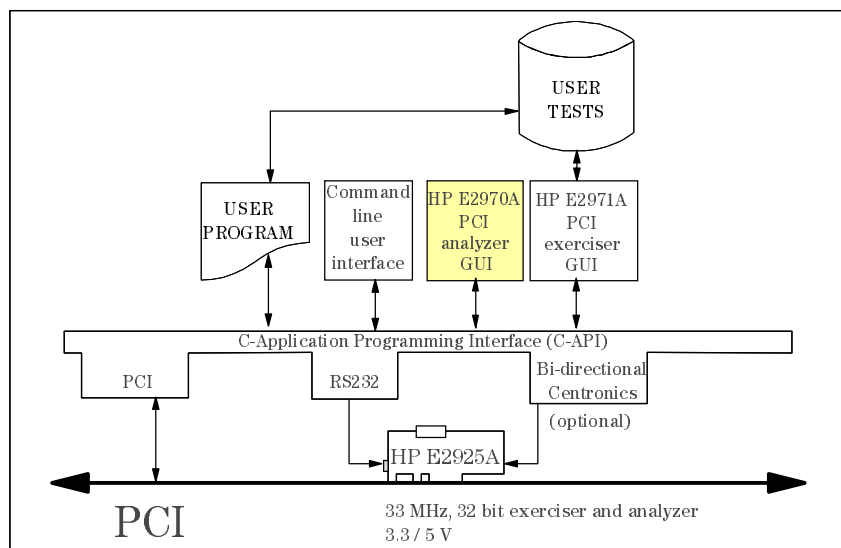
USER TESTS

USER PROGRAM

Command line user interface

HP E2970A PCI analyzer GUI

HP E2971A PCI exerciser GUI

C-Application Programming Interface (C-API)

PCI

RS232

Bi-directional Centronics

(optional)

HP E2925A

PCI

33 MHz, 32 bit exerciser and analyzer
3.3 / 5 V